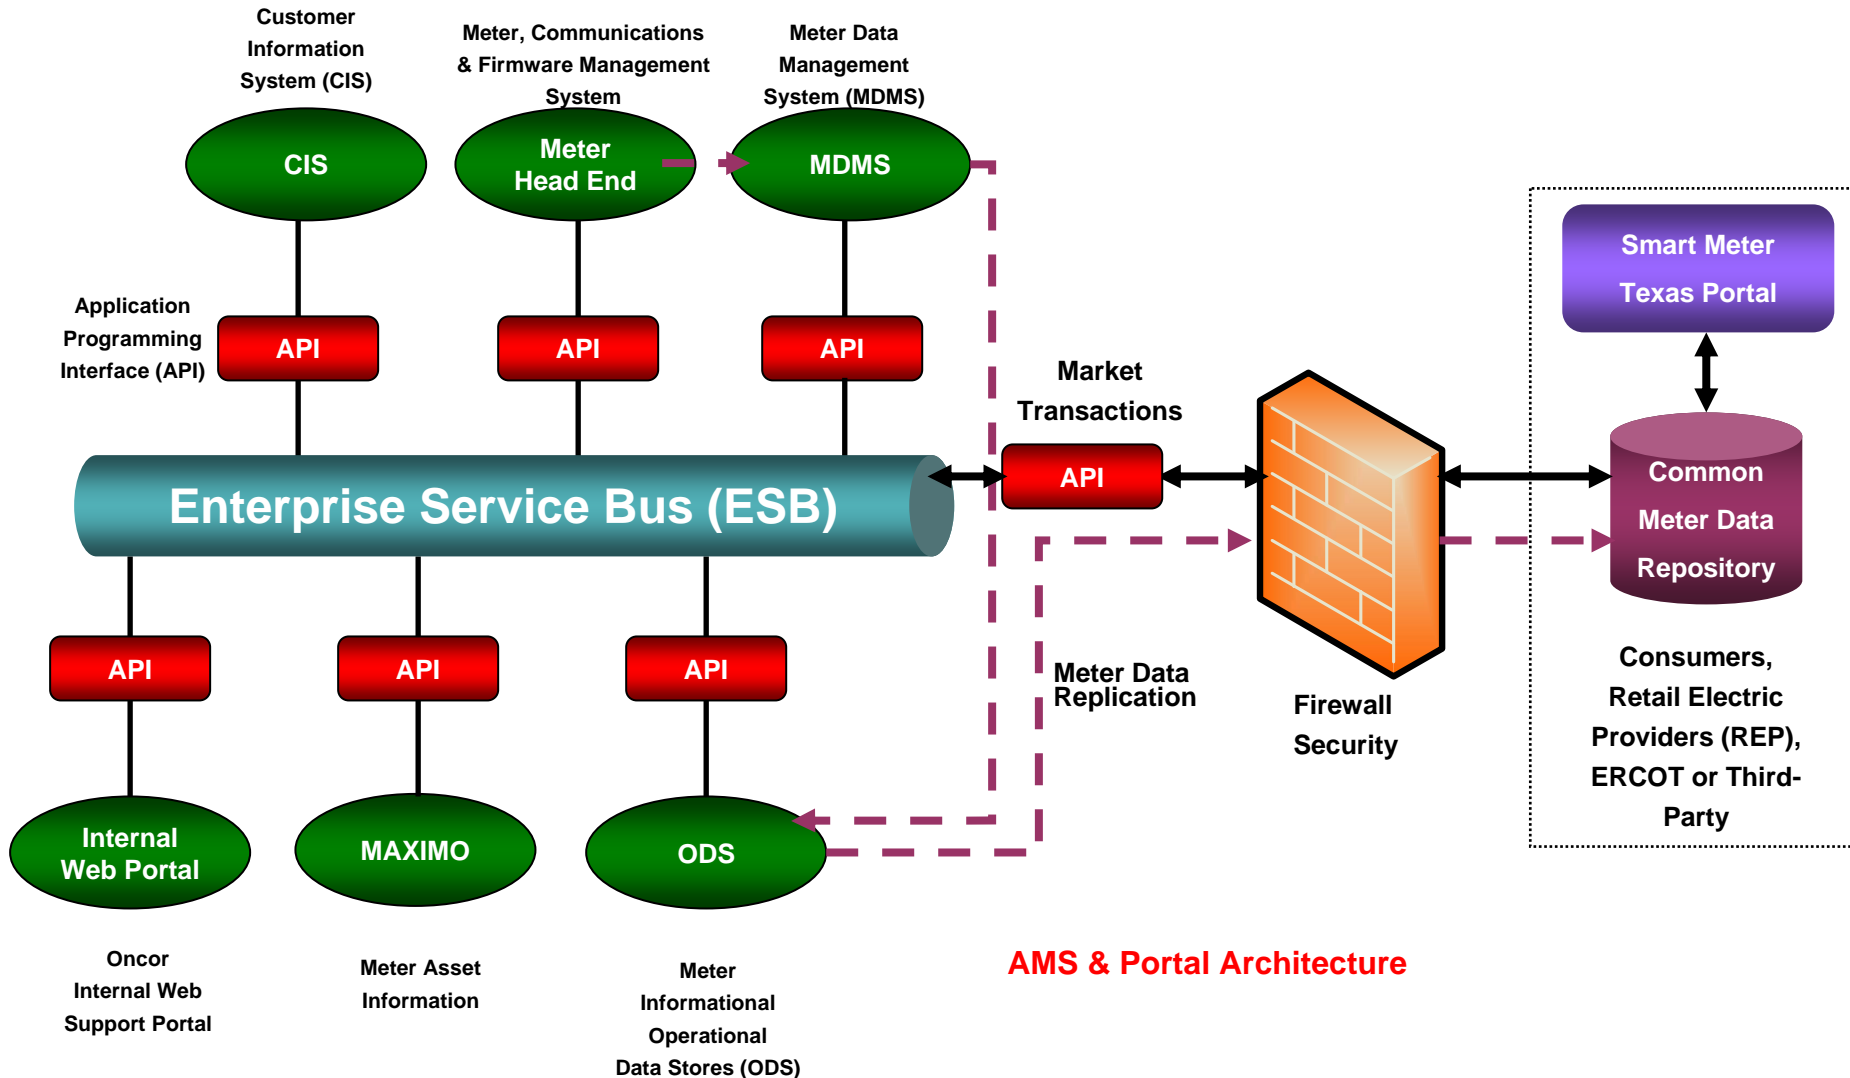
Customer Information System (CIS)

Meter, Communications & Firmware Management System

Meter Data Management System (MDMS)

CIS

Meter Head End

MDMS

Application Programming Interface (API)

API

API

API

Smart Meter Texas Portal

Market Transactions

API

Enterprise Service Bus (ESB)

Common Meter Data Repository

API

API

API

Meter Data Replication

Firewall Security

Consumers, Retail Electric Providers (REP), ERCOT or Third-Party

Internal Web Portal

MAXIMO

ODS

Oncor Internal Web Support Portal

Meter Asset Information

Meter Informational Operational Data Stores (ODS)

AMS & Portal Architecture